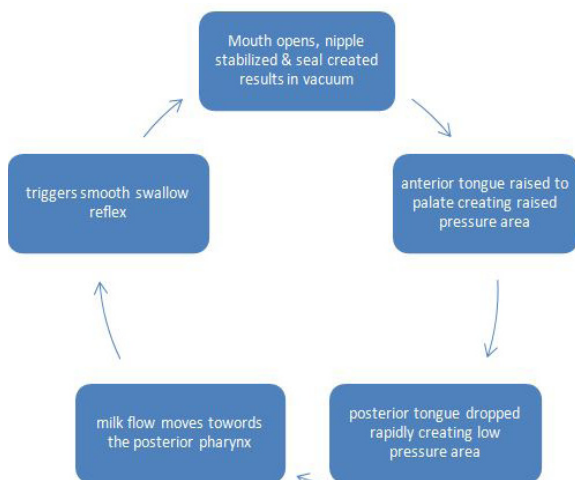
Mouth opens, nipple stabilized & seal created results in vacuum

anterior tongue raised to palate creating raised pressure area

posterior tongue dropped rapidly creating low pressure area

milk flow moves towords the posterior pharynx

triggers smooth swallow reflex